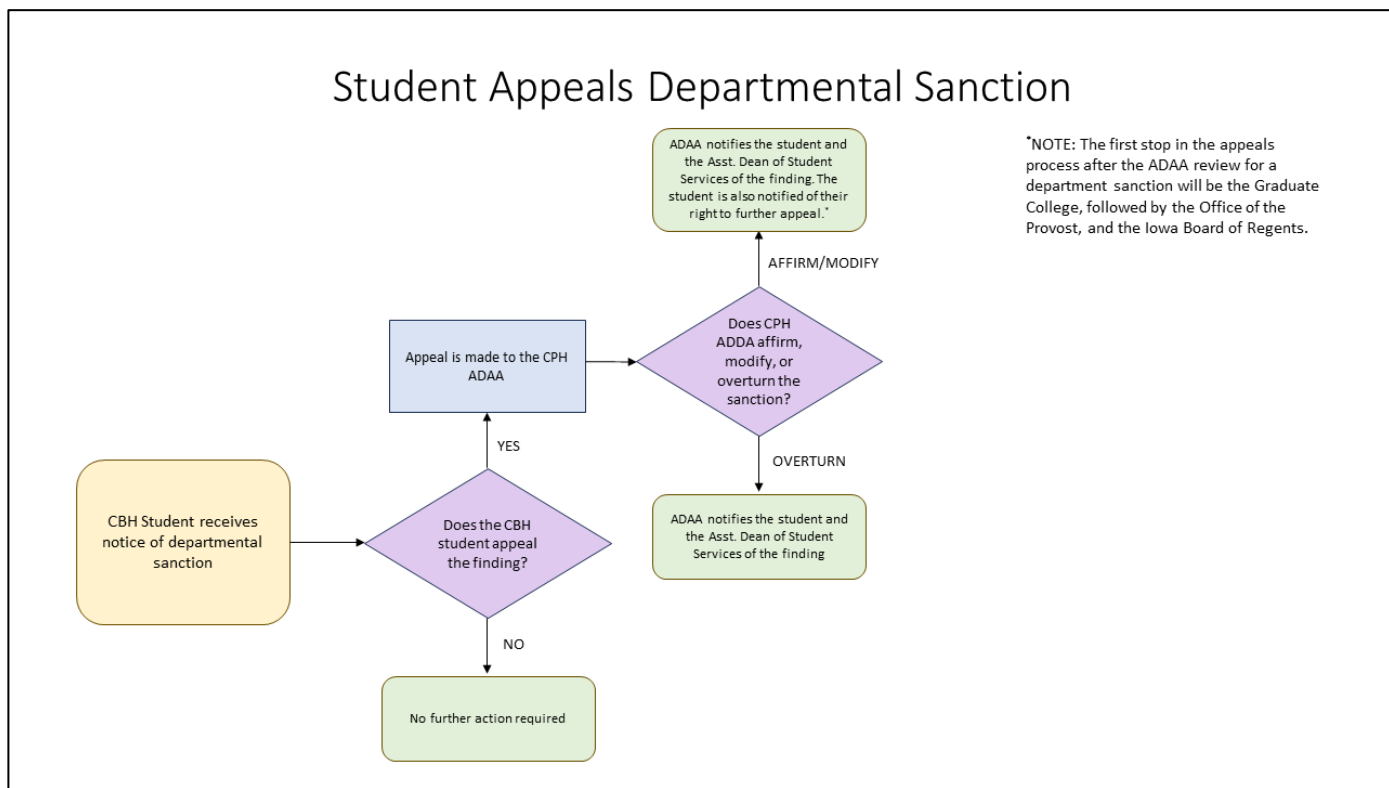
Student Appeals Departmental Sanction

ADAA notifies the student and the Asst. Dean of Student Services of the finding. The student is also notified of their right to further appeal.*

*NOTE: The first stop in the appeals process after the ADAA review for a department sanction will be the Graduate College, followed by the Office of the Provost, and the Iowa Board of Regents.

AFFIRM/MODIFY

Appeal is made to the CPH ADAA

Does CPH ADDA affirm, modify, or overturn the sanction?

YES

OVERTURN

CBH Student receives notice of departmental sanction

Does the CBH student appeal the finding?

ADAA notifies the student and the Asst. Dean of Student Services of the finding

NO

No further action required